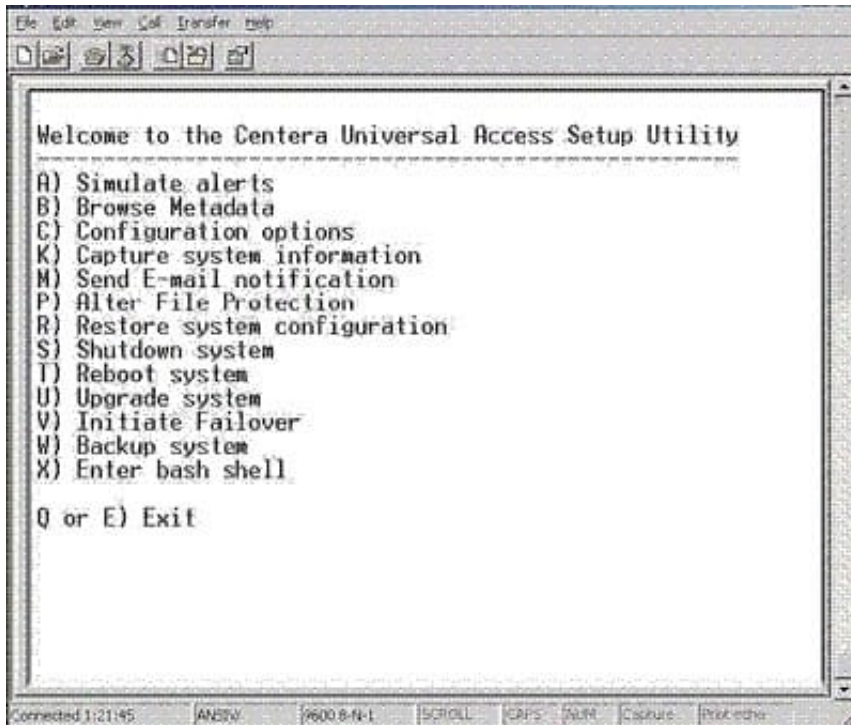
File Edit View Call Transfer Help

Welcome to the Centera Universal Access Setup Utility

A) Simulate alerts
B) Browse Metadata
C) Configuration options
K) Capture system information
M) Send E-mail notification
P) Alter File Protection
R) Restore system configuration
S) Shutdown system
T) Reboot system
U) Upgrade system
V) Initiate Failover
W) Backup system
X) Enter bash shell

Q or E) Exit

Connected 1:21:45 ANSIW 9600 8-N-1 SCROLL CAPS NUM Capture Print echo